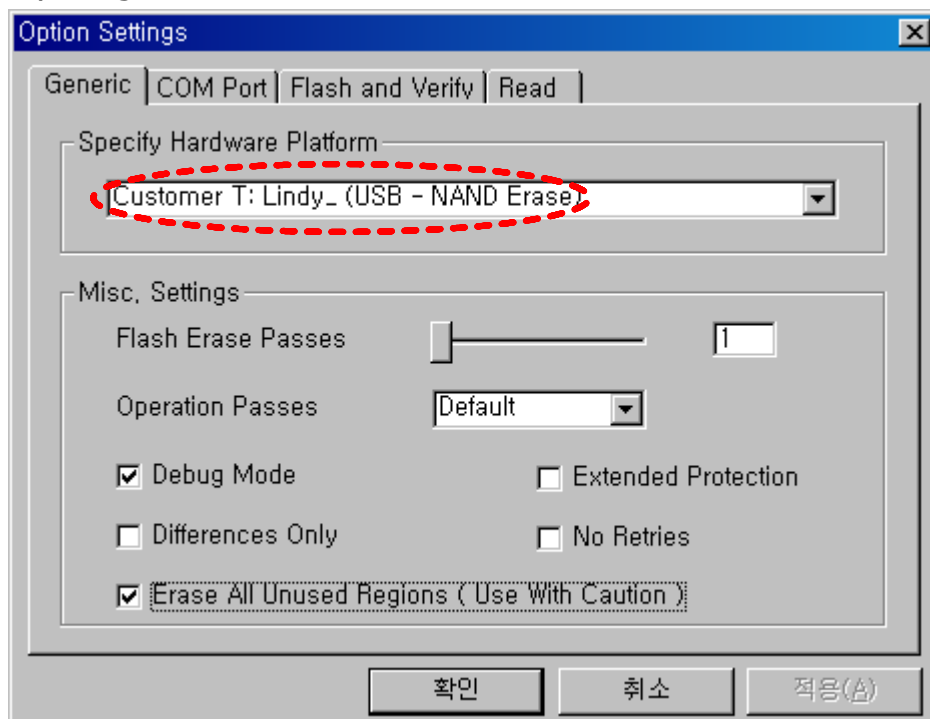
Option Settings

Generic | COM Port | Flash and Verify | Read

Specify Hardware Platform

Customer T: Lindy_ (USB - NAND Erase)

Misc, Settings

Flash Erase Passes

1

Operation Passes

Default

☑ Debug Mode

☐ Extended Protection

☐ Differences Only

☐ No Retries

☑ Erase All Unused Regions ( Use With Caution )

확인

취소

적용(A)